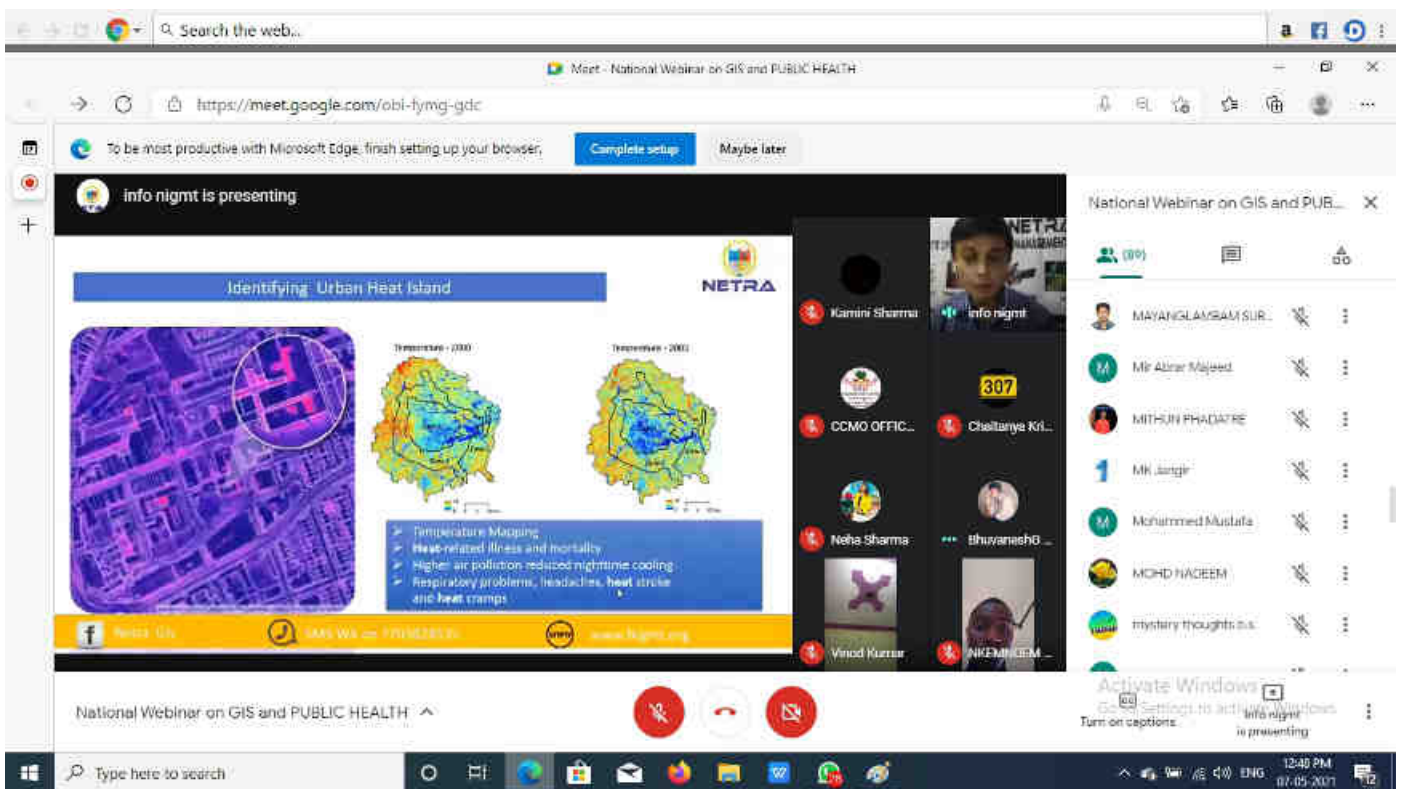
Search the web...

Meet - National Webinar on GIS and PUBLIC HEALTH

https://meet.google.com/obi-fymg-gdc

To be most productive with Microsoft Edge, finish setting up your browser.

Complete setup

Maybe later

info nigmt is presenting

Identifying Urban Heat Island

NETRA

Temperature - 2000

Temperature - 2001

➢ Temperature Mapping
➢ Heat-related illness and mortality
➢ Higher air pollution reduced nighttime cooling
➢ Respiratory problems, headaches, heat stroke and heat cramps

Netra GIS

SMS WA on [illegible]

www.nigmt.org

Kamini Sharma

info nigmt

CCMO OFFIC...

307

Chaitanya Kri...

Neha Sharma

BhuvaneshG...

Vinod Kumar

NKEMNGEM...

National Webinar on GIS and PUB...

(80)

MAYANGLAMBAM SUR...

Mir Abrar Majeed

MITHUN PHADATRE

MK Jangir

Mohammed Mustafa

MOHD NADEEM

mystery thoughts b.s.

National Webinar on GIS and PUBLIC HEALTH

Activate Windows
Go to Settings to activate Windows.

Turn on captions

info nigmt is presenting

Type here to search

ENG

12:48 PM
07-05-2021